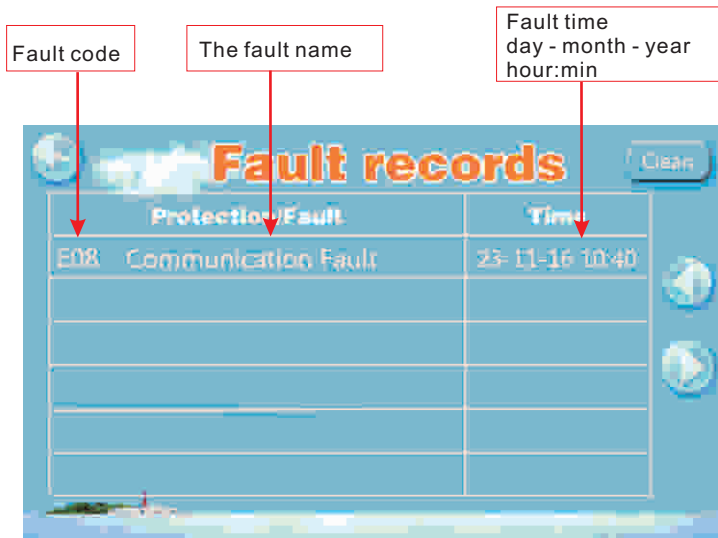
Fault code

The fault name

Fault time
day - month - year
hour:min

Fault records

Clean

| Protection/Fault | Time |
|---|---|
| E08 Communication Fault | 23-11-16 10:40 |
| | |
| | |
| | |
| | |
| | |